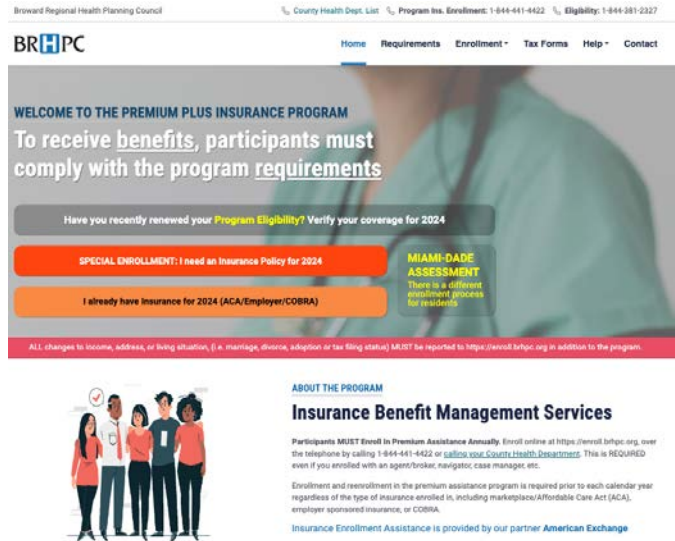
Broward Regional Health Planning Council

County Health Dept. List Program Ins. Enrollment: 1-844-441-4422 Eligibility: 1-844-381-2327

BRHPC

Home Requirements Enrollment Tax Forms Help Contact

WELCOME TO THE PREMIUM PLUS INSURANCE PROGRAM

To receive benefits, participants must comply with the program requirements

Have you recently renewed your Program Eligibility? Verify your coverage for 2024

SPECIAL ENROLLMENT: I need an Insurance Policy for 2024

I already have Insurance for 2024 (ACA/Employer/COBRA)

MIAMI-DADE ASSESSMENT
There is a different enrollment process for residents

ALL changes to income, address, or living situation, (i.e. marriage, divorce, adoption or tax filing status) MUST be reported to https://enroll.brhpc.org in addition to the program.

ABOUT THE PROGRAM

Insurance Benefit Management Services

Participants MUST Enroll in Premium Assistance Annually. Enroll online at https://enroll.brhpc.org, over the telephone by calling 1-844-441-4422 or calling your County Health Department. This is REQUIRED even if you enrolled with an agent/broker, navigator, case manager, etc.

Enrollment and reenrollment in the premium assistance program is required prior to each calendar year regardless of the type of insurance enrolled in, including marketplace/Affordable Care Act (ACA), employer sponsored insurance, or COBRA.

Insurance Enrollment Assistance is provided by our partner American Exchange